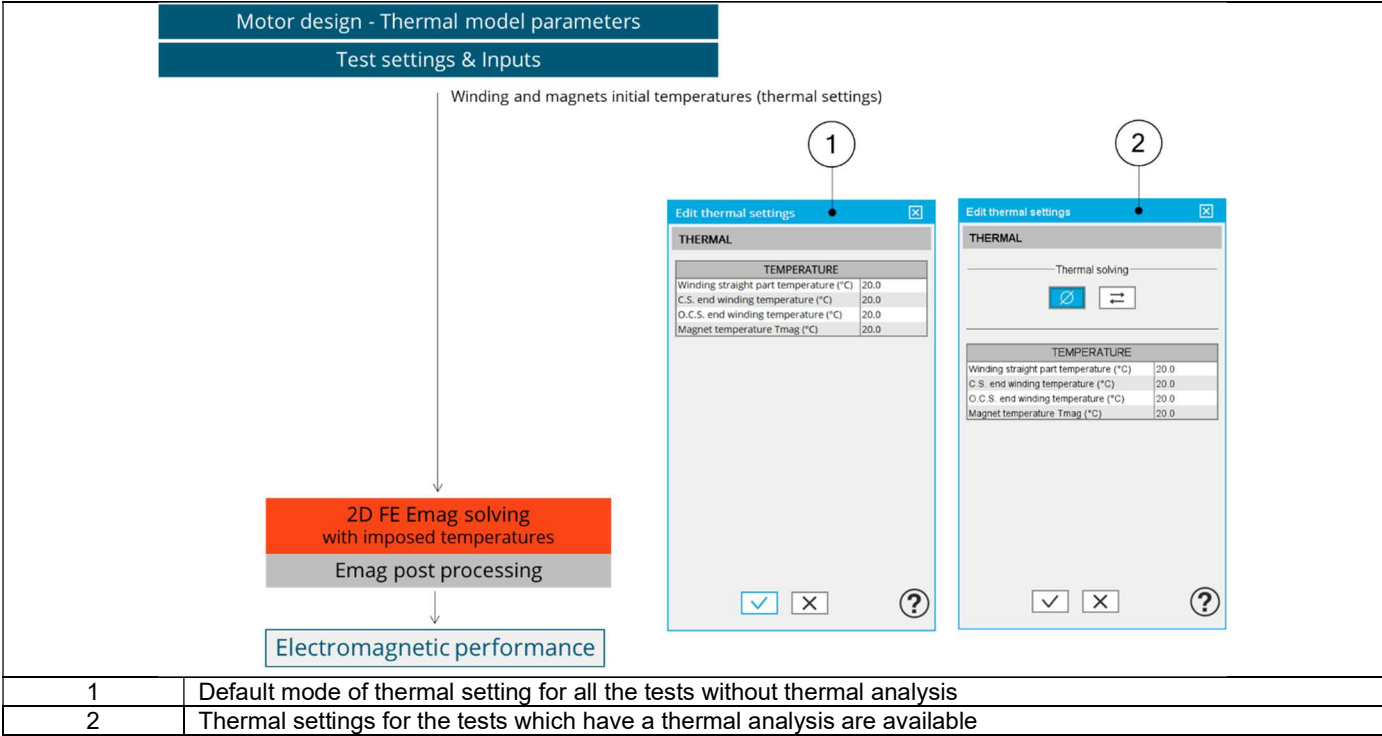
Motor design - Thermal model parameters

Test settings & Inputs

Winding and magnets initial temperatures (thermal settings)

1

2

Edit thermal settings

THERMAL

| TEMPERATURE | |
|---|---|
| Winding straight part temperature (°C) | 20.0 |
| C.S. end winding temperature (°C) | 20.0 |
| O.C.S. end winding temperature (°C) | 20.0 |
| Magnet temperature Tmag (°C) | 20.0 |

Edit thermal settings

THERMAL

Thermal solving

| TEMPERATURE | |
|---|---|
| Winding straight part temperature (°C) | 20.0 |
| C.S. end winding temperature (°C) | 20.0 |
| O.C.S. end winding temperature (°C) | 20.0 |
| Magnet temperature Tmag (°C) | 20.0 |

2D FE Emag solving
with imposed temperatures

Emag post processing

Electromagnetic performance

| | |
|---|---|
| 1 | Default mode of thermal setting for all the tests without thermal analysis |
| 2 | Thermal settings for the tests which have a thermal analysis are available |